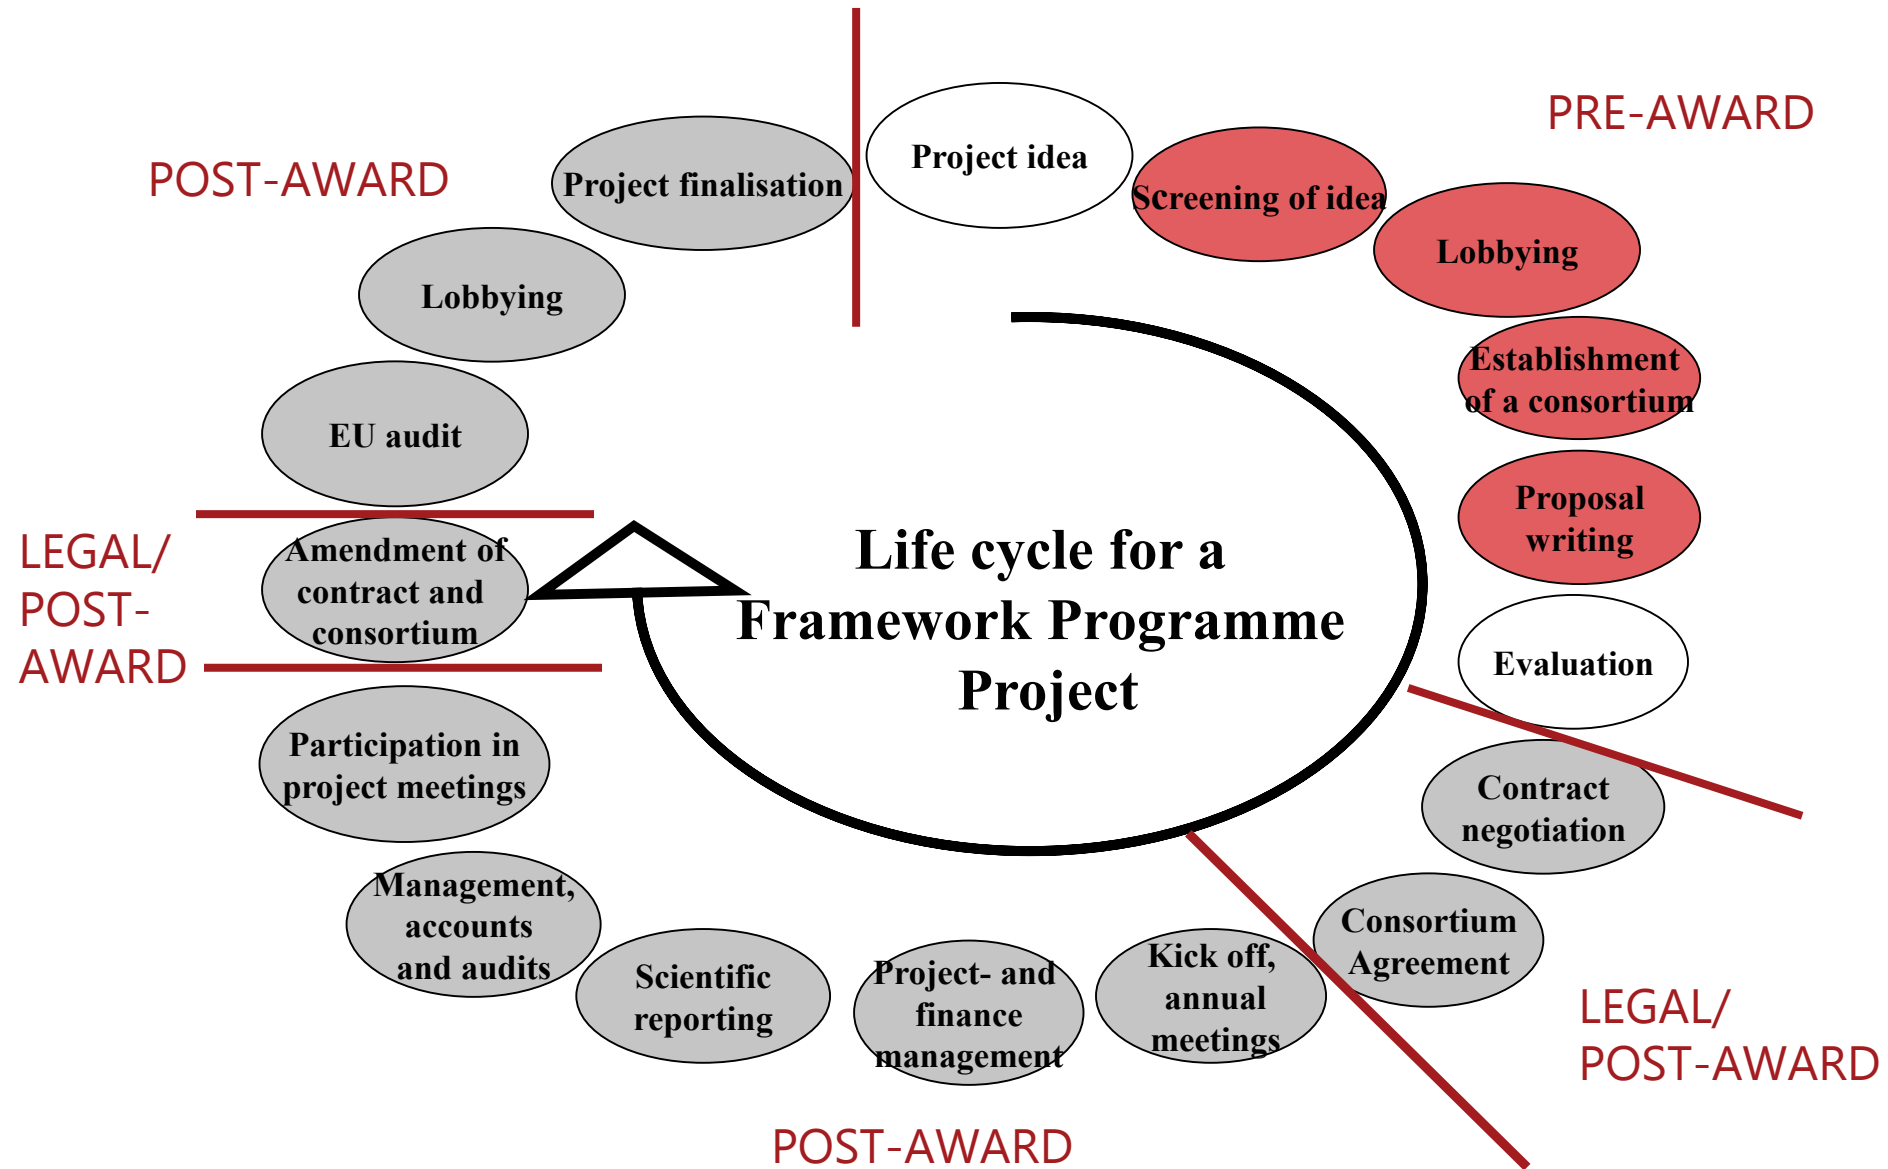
PRE-AWARD

Project idea

Screening of idea

Lobbying

Establishment of a consortium

Proposal writing

Evaluation

Contract negotiation

Consortium Agreement

LEGAL/ POST-AWARD

Kick off, annual meetings

Project- and finance management

Scientific reporting

Management, accounts and audits

Participation in project meetings

POST-AWARD

LEGAL/ POST-AWARD

Amendment of contract and consortium

EU audit

Lobbying

Project finalisation

POST-AWARD

Life cycle for a Framework Programme Project